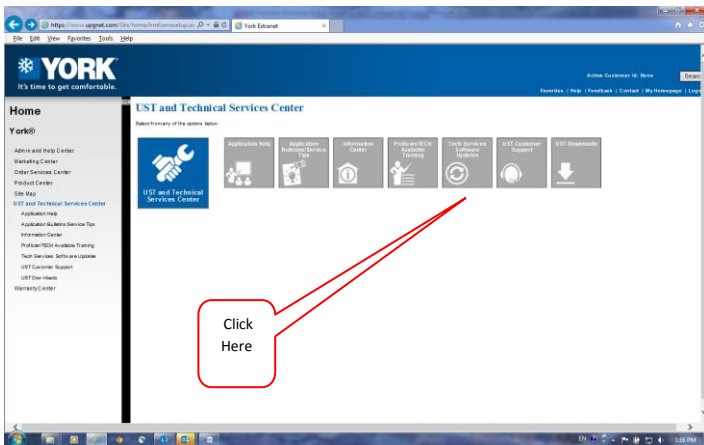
https://www.upgnet.com/Site/home/frmHomeSetup.as
York Extranet
File Edit View Favorites Tools Help

YORK
It's time to get comfortable.

Active Customer Id: None
Favorites | Help | Feedback | Contact | My Homepage | Logo

Home
York®

Admin and Help Center
Marketing Center
Order Services Center
Product Center
Site Map
UST and Technical Services Center
Application Help
Application Bulletins/Service Tips
Information Center
Proficien/TECH Available Training
Tech Services Software Updates
UST Customer Support
UST Downloads
Warranty Center

UST and Technical Services Center
Select from any of the options below:

UST and Technical Services Center

Application Help
Application Bulletins/Service Tips
Information Center
Proficien/TECH Available Training
Tech Services Software Updates
UST Customer Support
UST Downloads

Click Here

EN
1:16 PM